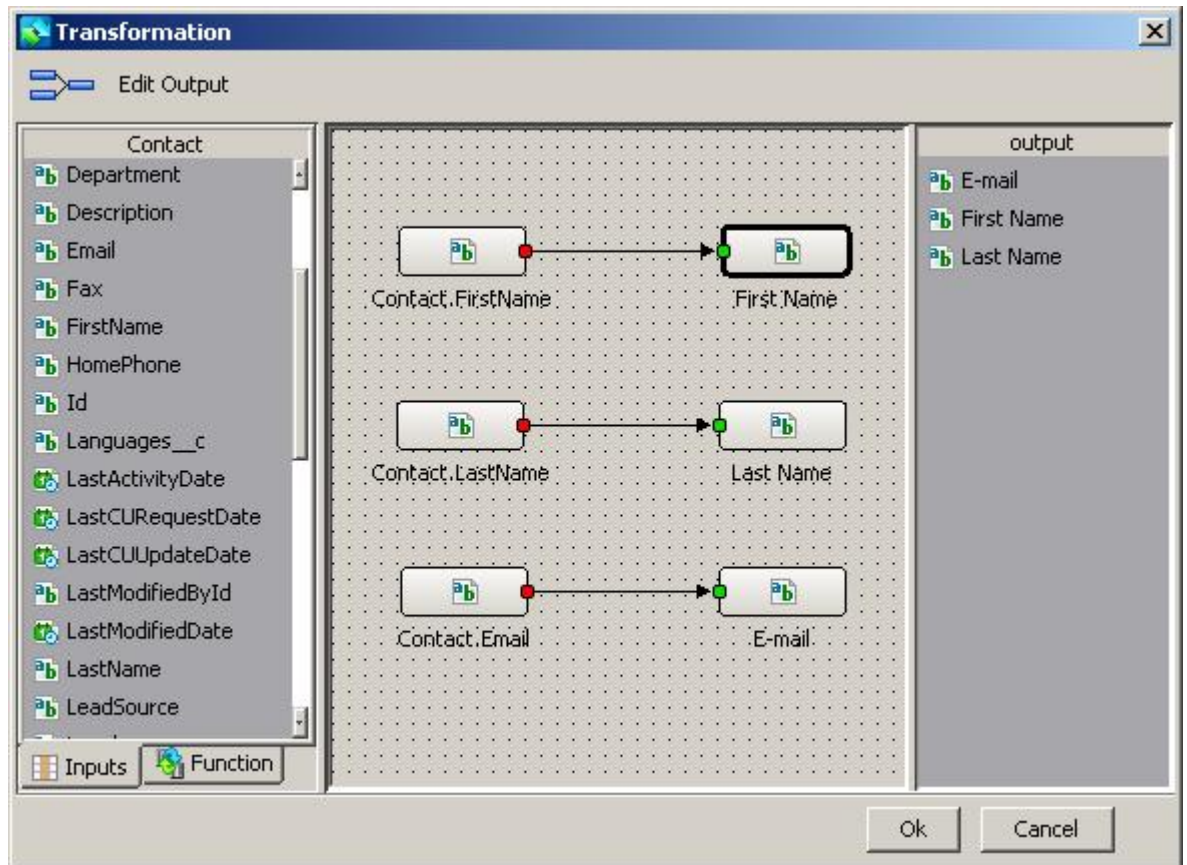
Transformation

Edit Output

Contact
Department
Description
Email
Fax
FirstName
HomePhone
Id
Languages__c
LastActivityDate
LastCURequestDate
LastCUUpdateDate
LastModifiedById
LastModifiedDate
LastName
LeadSource
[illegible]

Inputs
Function

Contact.FirstName
First Name
Contact.LastName
Last Name
Contact.Email
E-mail

output
E-mail
First Name
Last Name

Ok
Cancel